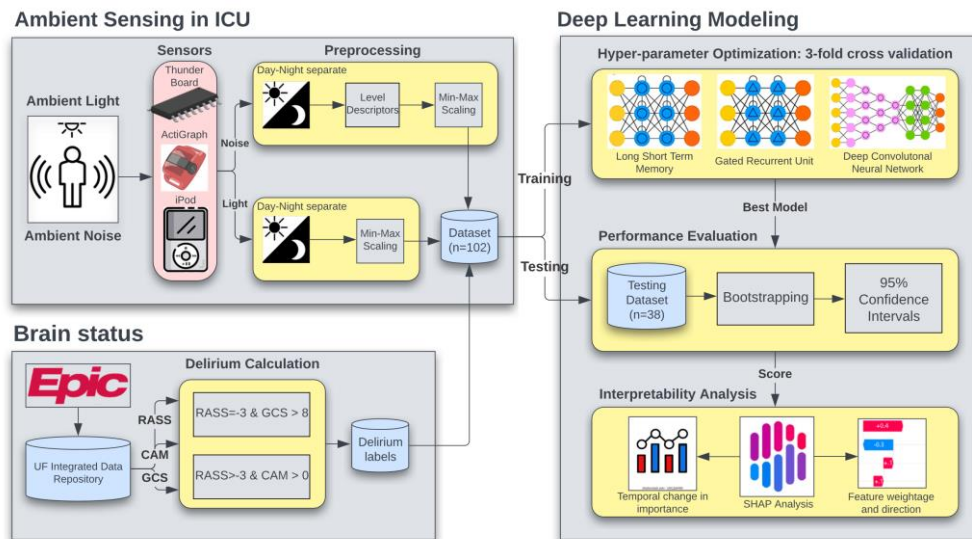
Ambient Sensing in ICU

Sensors

Preprocessing

Thunder Board

ActiGraph

iPod

Ambient Light

Ambient Noise

Noise

Light

Day-Night separate

Level Descriptors

Min-Max Scaling

Day-Night separate

Min-Max Scaling

Dataset (n=102)

Training

Testing

Deep Learning Modeling

Hyper-parameter Optimization: 3-fold cross validation

Long Short Term Memory

Gated Recurrent Unit

Deep Convolutonal Neural Network

Best Model

Performance Evaluation

Testing Dataset (n=38)

Bootstrapping

95% Confidence Intervals

Score

Interpretability Analysis

Temporal change in importance

SHAP Analysis

Feature weightage and direction

+0.4

-0.3

Brain status

Delirium Calculation

Epic

UF Integrated Data Repository

RASS

CAM

GCS

RASS=-3 & GCS > 8

RASS>-3 & CAM > 0

Delirium labels